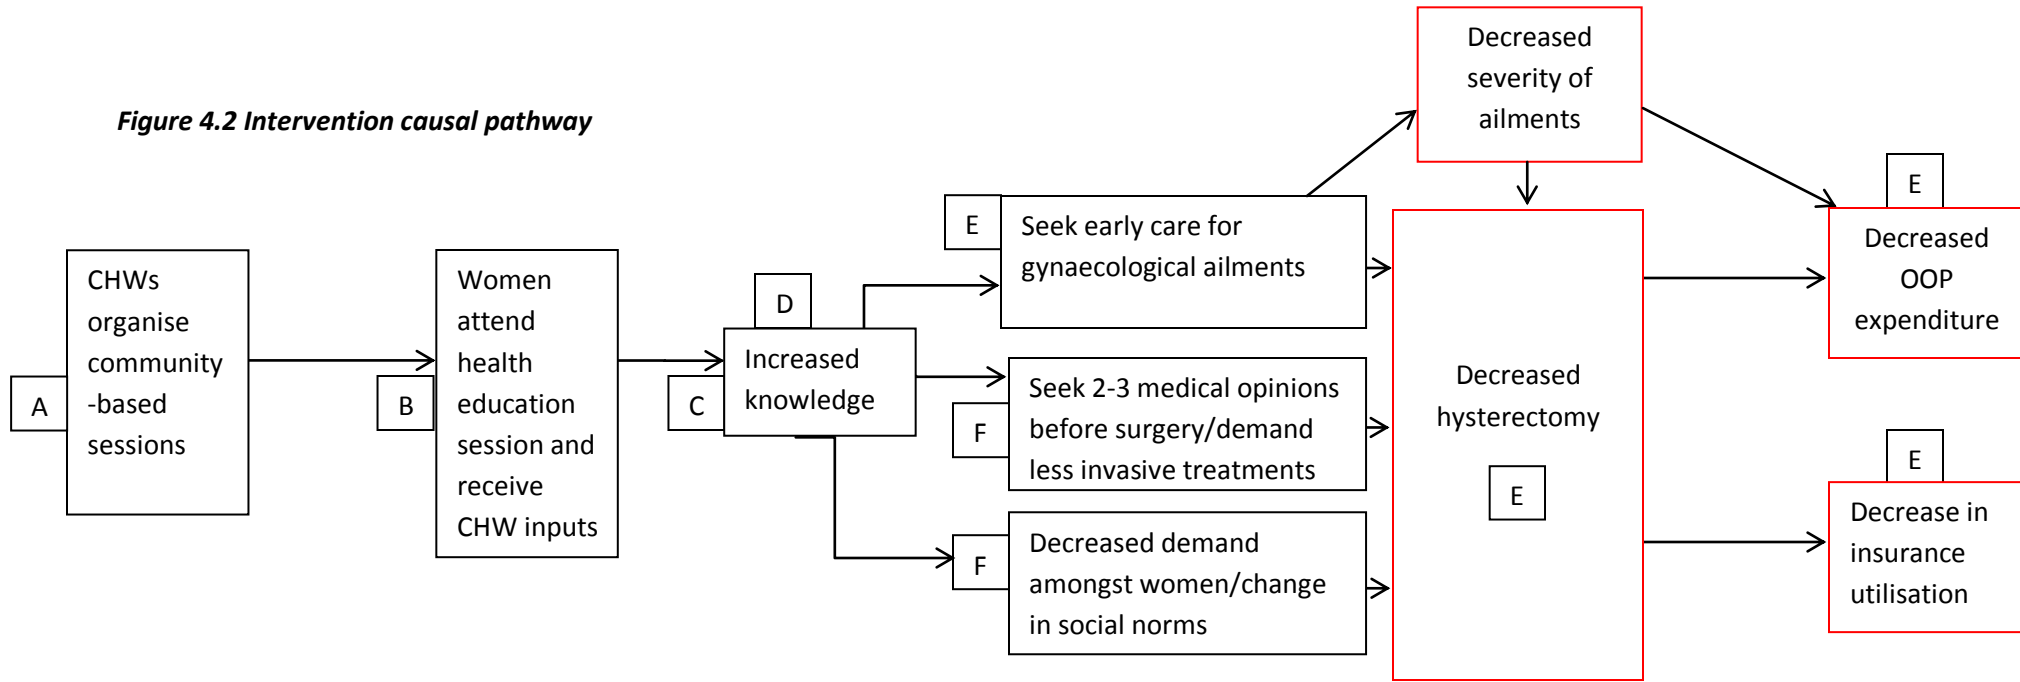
Figure 4.2 Intervention causal pathway

A

CHWs organise community -based sessions

B

Women attend health education session and receive CHW inputs

C

D

Increased knowledge

E

Seek early care for gynaecological ailments

F

Seek 2-3 medical opinions before surgery/demand less invasive treatments

F

Decreased demand amongst women/change in social norms

Decreased severity of ailments

Decreased hysterectomy

E

E

Decreased OOP expenditure

E

Decrease in insurance utilisation